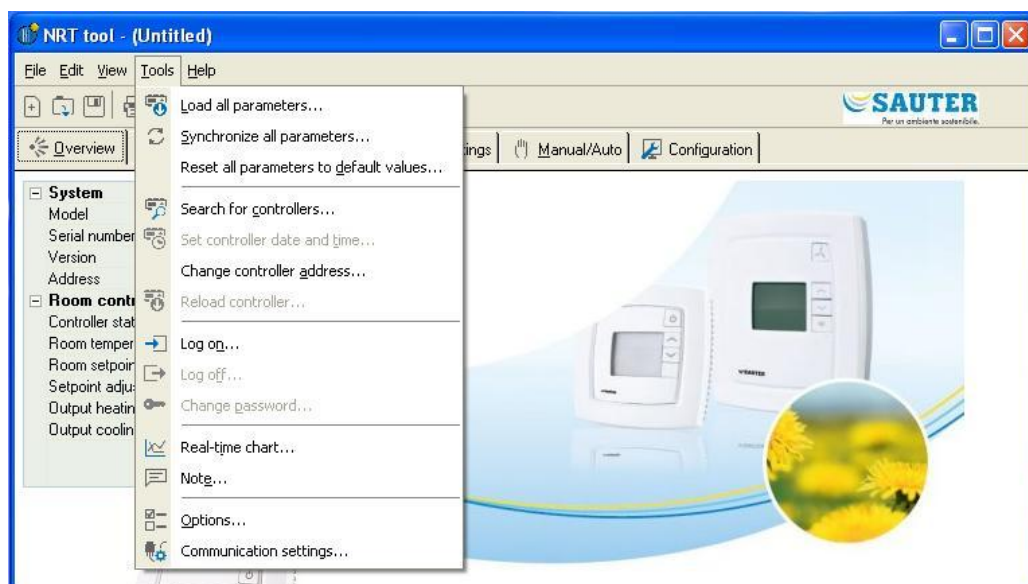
NRT tool - (Untitled)

File Edit View Tools Help

SAUTER
Per un ambiente sostenibile.

Overview

ings Manual/Auto Configuration

System
Model
Serial number
Version
Address
Room contr
Controller stat
Room temper
Room setpoir
Setpoint adju
Output heatin
Output coolin

Load all parameters...
Synchronize all parameters...
Reset all parameters to default values...
Search for controllers...
Set controller date and time...
Change controller address...
Reload controller...
Log on...
Log off...
Change password...
Real-time chart...
Note...
Options...
Communication settings...

SAUTER